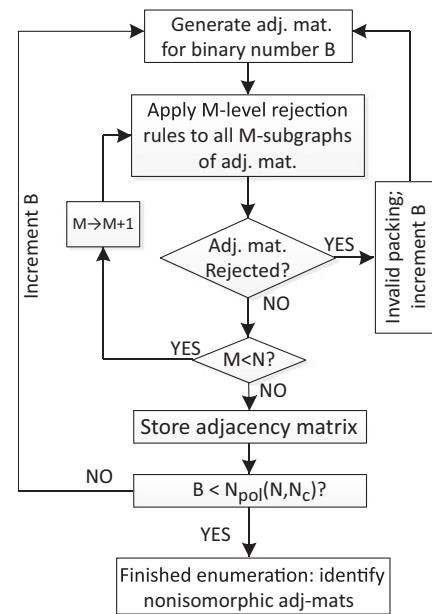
Generate adj. mat. for binary number B

Apply M-level rejection rules to all M-subgraphs of adj. mat.

Increment B

M→M+1

Adj. mat. Rejected?

YES

Invalid packing; increment B

NO

YES

M<N?

NO

Store adjacency matrix

NO

B < $N_{pol}(N,N_c)$?

YES

Finished enumeration: identify nonisomorphic adj-mats